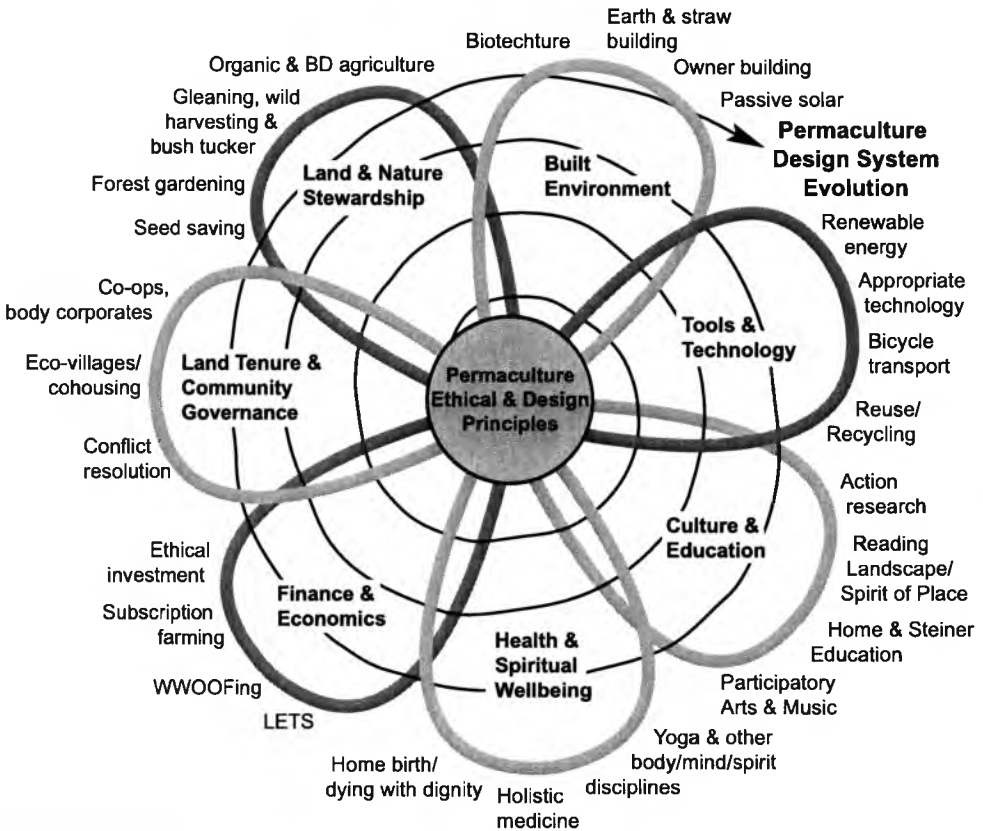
Earth & straw building
Biotechture
Organic & BD agriculture
Owner building
Passive solar
Gleaning, wild harvesting & bush tucker
Permaculture Design System Evolution
Forest gardening
Land & Nature Stewardship
Built Environment
Seed saving
Renewable energy
Co-ops, body corporates
Appropriate technology
Tools & Technology
Eco-villages/ cohousing
Land Tenure & Community Governance
Bicycle transport
Permaculture Ethical & Design Principles
Reuse/ Recycling
Conflict resolution
Action research
Culture & Education
Ethical investment
Reading Landscape/ Spirit of Place
Subscription farming
Finance & Economics
Health & Spiritual Wellbeing
Home & Steiner Education
WWOOFing
Participatory Arts & Music
LETS
Yoga & other body/mind/spirit disciplines
Home birth/ dying with dignity
Holistic medicine